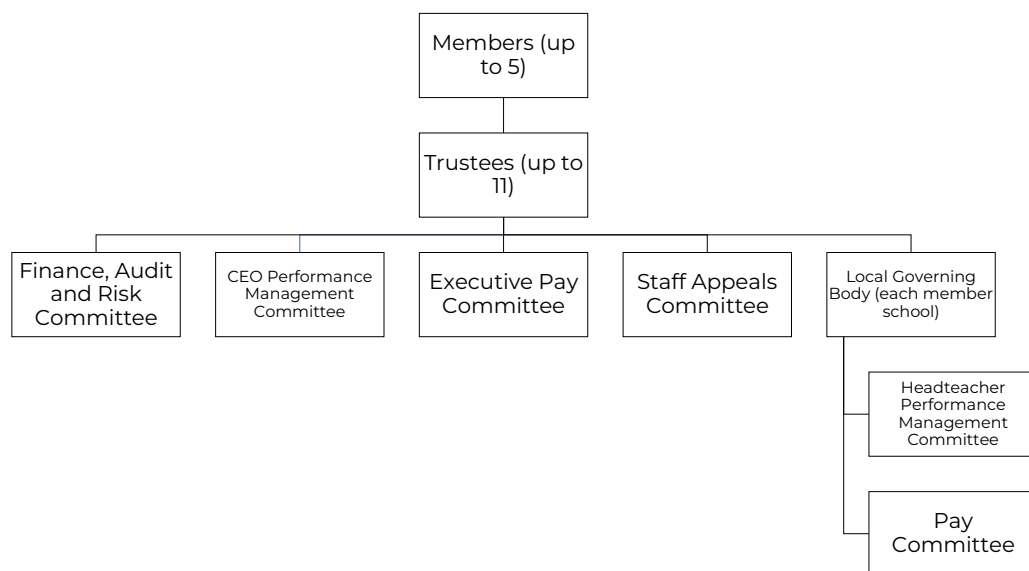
Members (up to 5)

Trustees (up to 11)

Finance, Audit and Risk Committee

CEO Performance Management Committee

Executive Pay Committee

Staff Appeals Committee

Local Governing Body (each member school)

Headteacher Performance Management Committee

Pay Committee